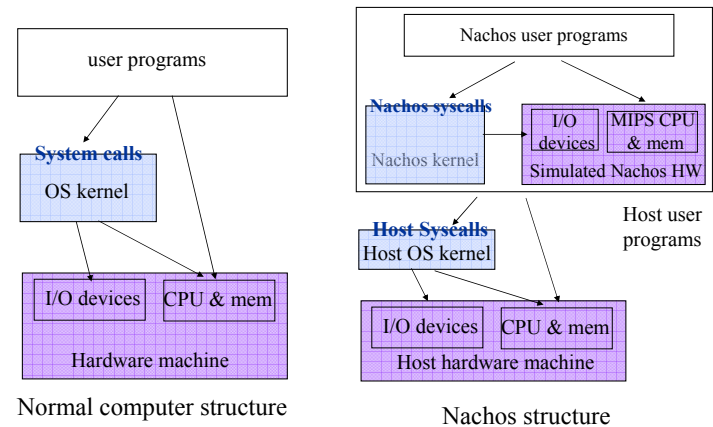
user programs

System calls
OS kernel

I/O devices
CPU & mem
Hardware machine

Normal computer structure

Nachos user programs

Nachos syscalls
Nachos kernel

I/O devices
MIPS CPU & mem
Simulated Nachos HW

Host user programs

Host Syscalls
Host OS kernel

I/O devices
CPU & mem
Host hardware machine

Nachos structure